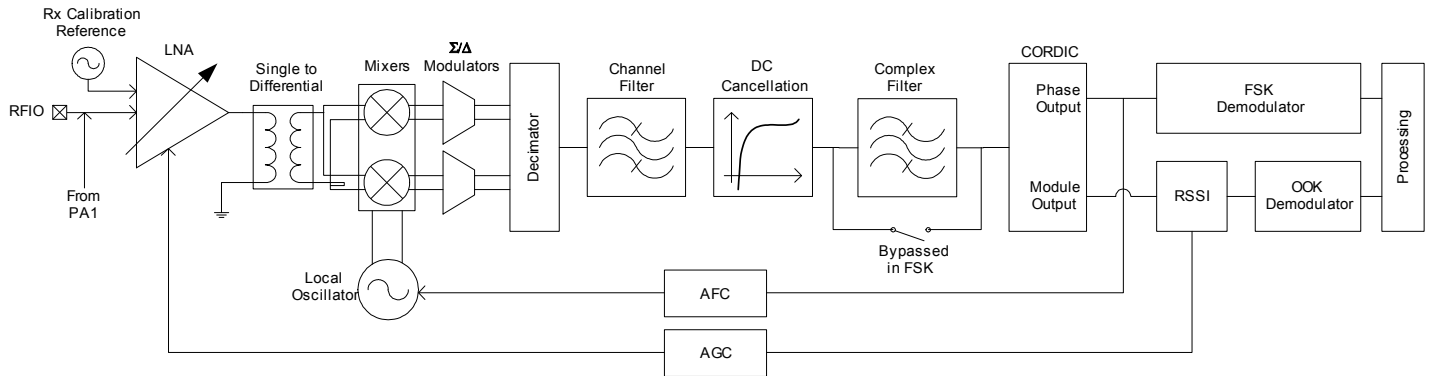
Rx Calibration Reference

LNA

RFIO

From PA1

Single to Differential

Mixers

Σ/Δ Modulators

Decimator

Channel Filter

DC Cancellation

Complex Filter

Bypassed in FSK

CORDIC

Phase Output

Module Output

FSK Demodulator

RSSI

OOK Demodulator

Processing

Local Oscillator

AFC

AGC